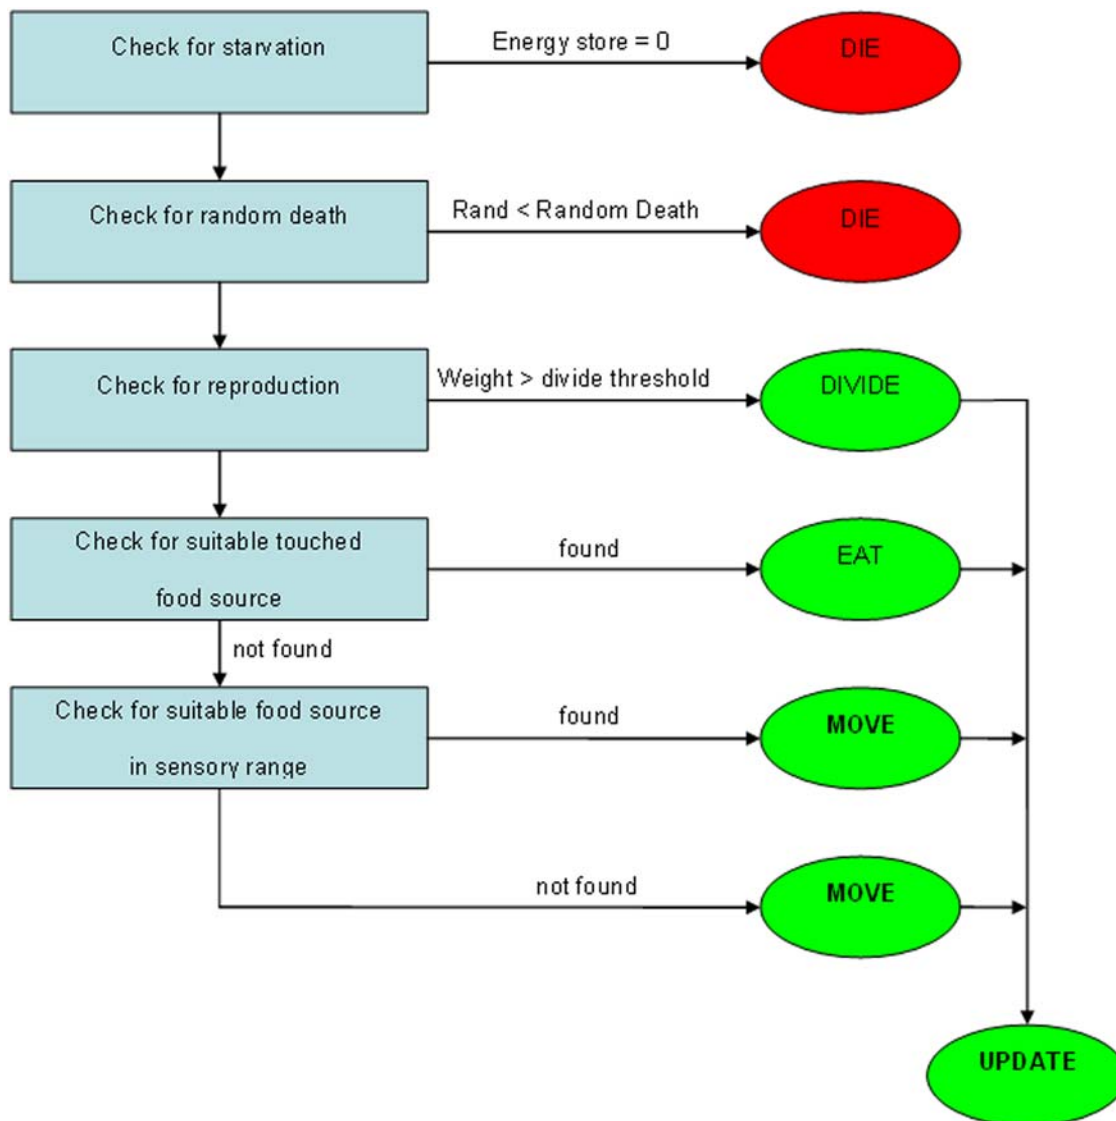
Check for starvation

Energy store = 0

DIE

Check for random death

Rand < Random Death

DIE

Check for reproduction

Weight > divide threshold

DIVIDE

Check for suitable touched food source

found

EAT

not found

Check for suitable food source in sensory range

found

MOVE

not found

MOVE

UPDATE